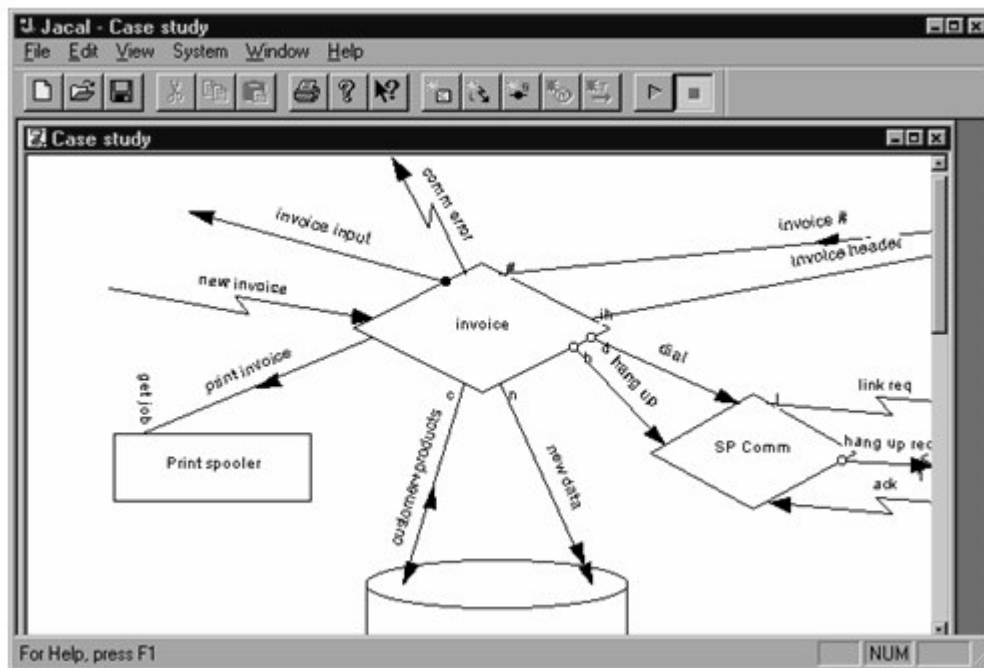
Jacal - Case study
File Edit View System Window Help

Case study

comm error
invoice input
invoice #
invoice header
new invoice
invoice
ih
dial
hang up
print invoice
get job
Print spooler
c
h
customer products
new data
SP Comm
link req
hang up req
ack

For Help, press F1
NUM